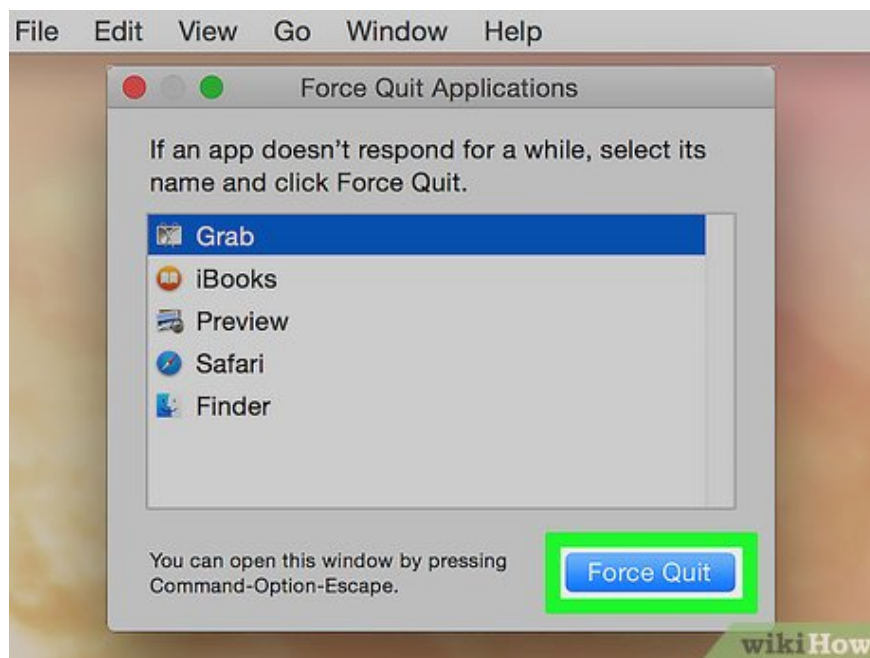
File Edit View Go Window Help

Force Quit Applications

If an app doesn't respond for a while, select its name and click Force Quit.

Grab
iBooks
Preview
Safari
Finder

You can open this window by pressing Command-Option-Escape.

Force Quit

wikiHow